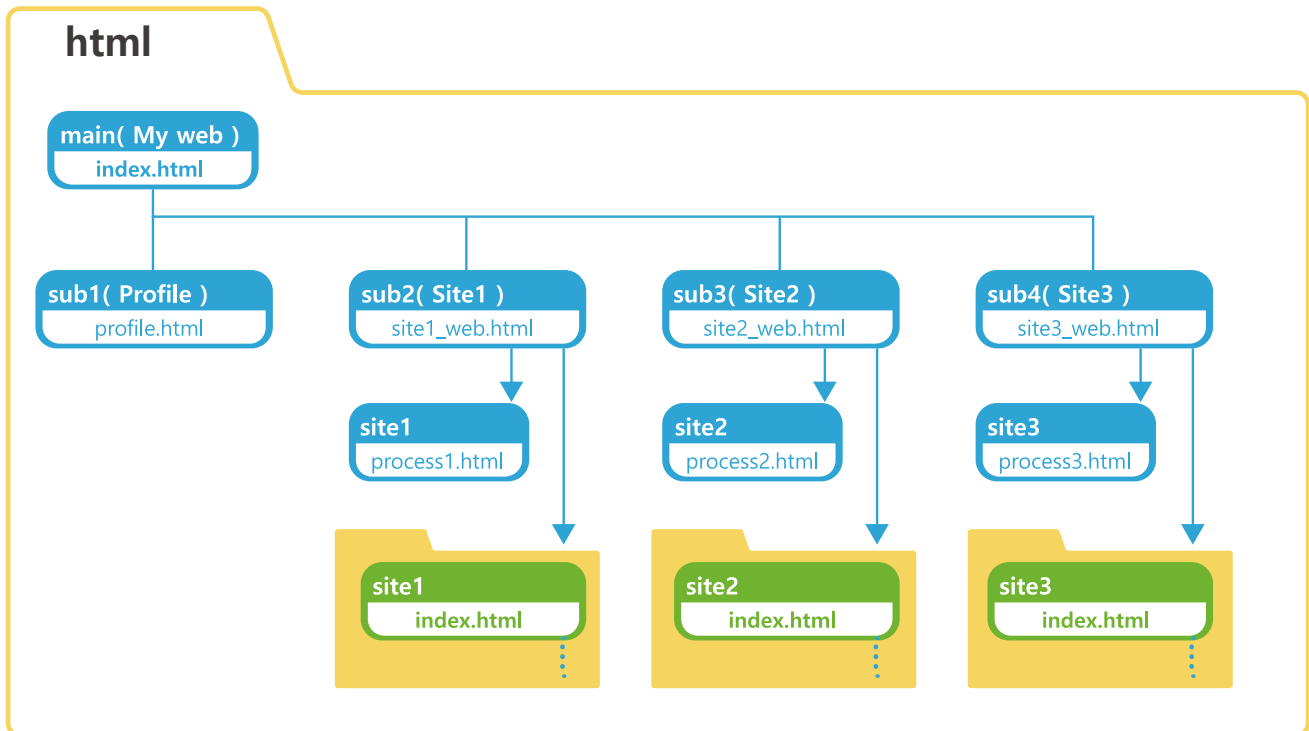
html

main( My web )
index.html

sub1( Profile )
profile.html

sub2( Site1 )
site1_web.html

sub3( Site2 )
site2_web.html

sub4( Site3 )
site3_web.html

site1
process1.html

site2
process2.html

site3
process3.html

site1
index.html

site2
index.html

site3
index.html